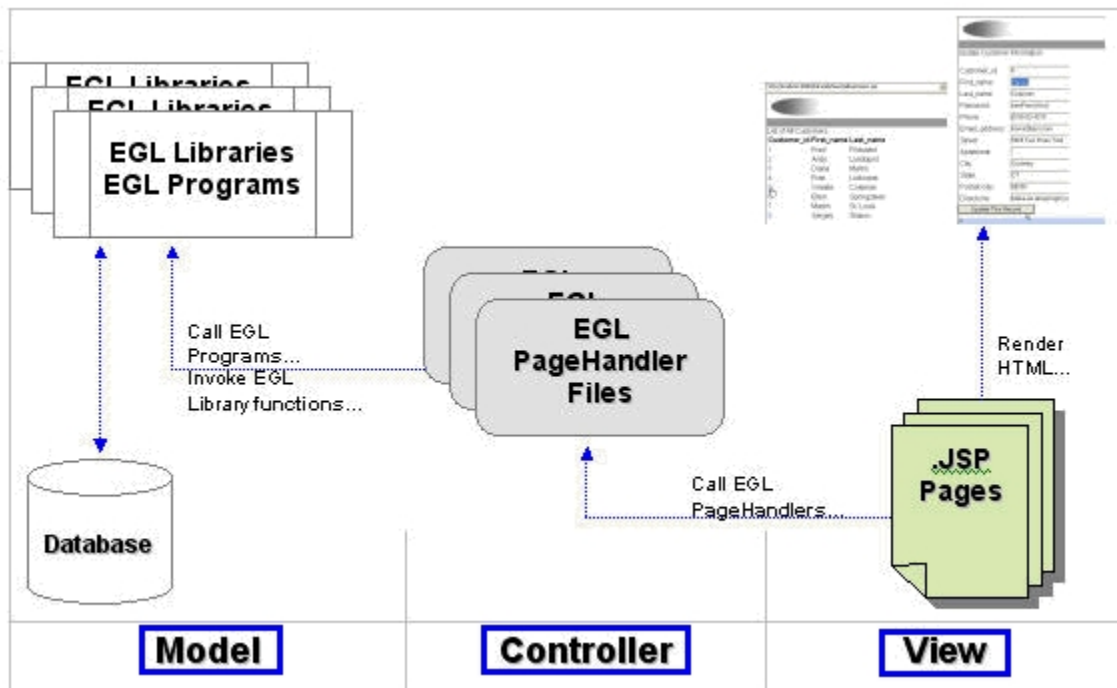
EGL Libraries
EGL Libraries
EGL Libraries
EGL Programs

EGL
EGL
EGL
PageHandler
Files

Call EGL
Programs...
Invoke EGL
Library functions...

Database

Render
HTML...

JSP
Pages

Call EGL
PageHandlers...

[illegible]

Model

Controller

View